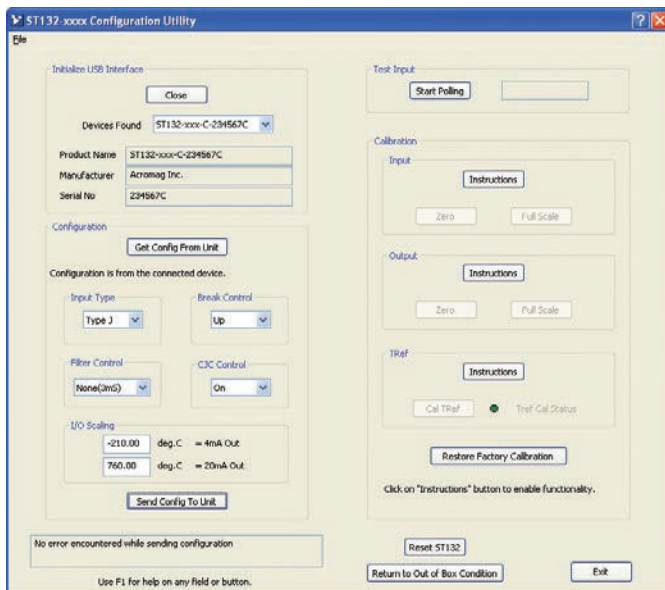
ST132-xxxx Configuration Utility
File

Initialize USB Interface
Close
Devices Found ST132-xxx-C-234567C
Product Name ST132-xxx-C-234567C
Manufacturer Acromag Inc.
Serial No 234567C

Configuration
Get Config From Unit
Configuration is from the connected device.
Input Type
Type J
Break Control
Up
Filter Control
None(3mS)
CJC Control
On
I/O Scaling
-210.00 deg.C = 4mA Out
760.00 deg.C = 20mA Out
Send Config To Unit

No error encountered while sending configuration

Use F1 for help on any field or button.

Test Input
Start Polling

Calibration
Input
Instructions
Zero
Full Scale
Output
Instructions
Zero
Full Scale
TRef
Instructions
Cal TRef
Tref Cal Status
Restore Factory Calibration
Click on "Instructions" button to enable functionality.

Reset ST132
Return to Out of Box Condition
Exit